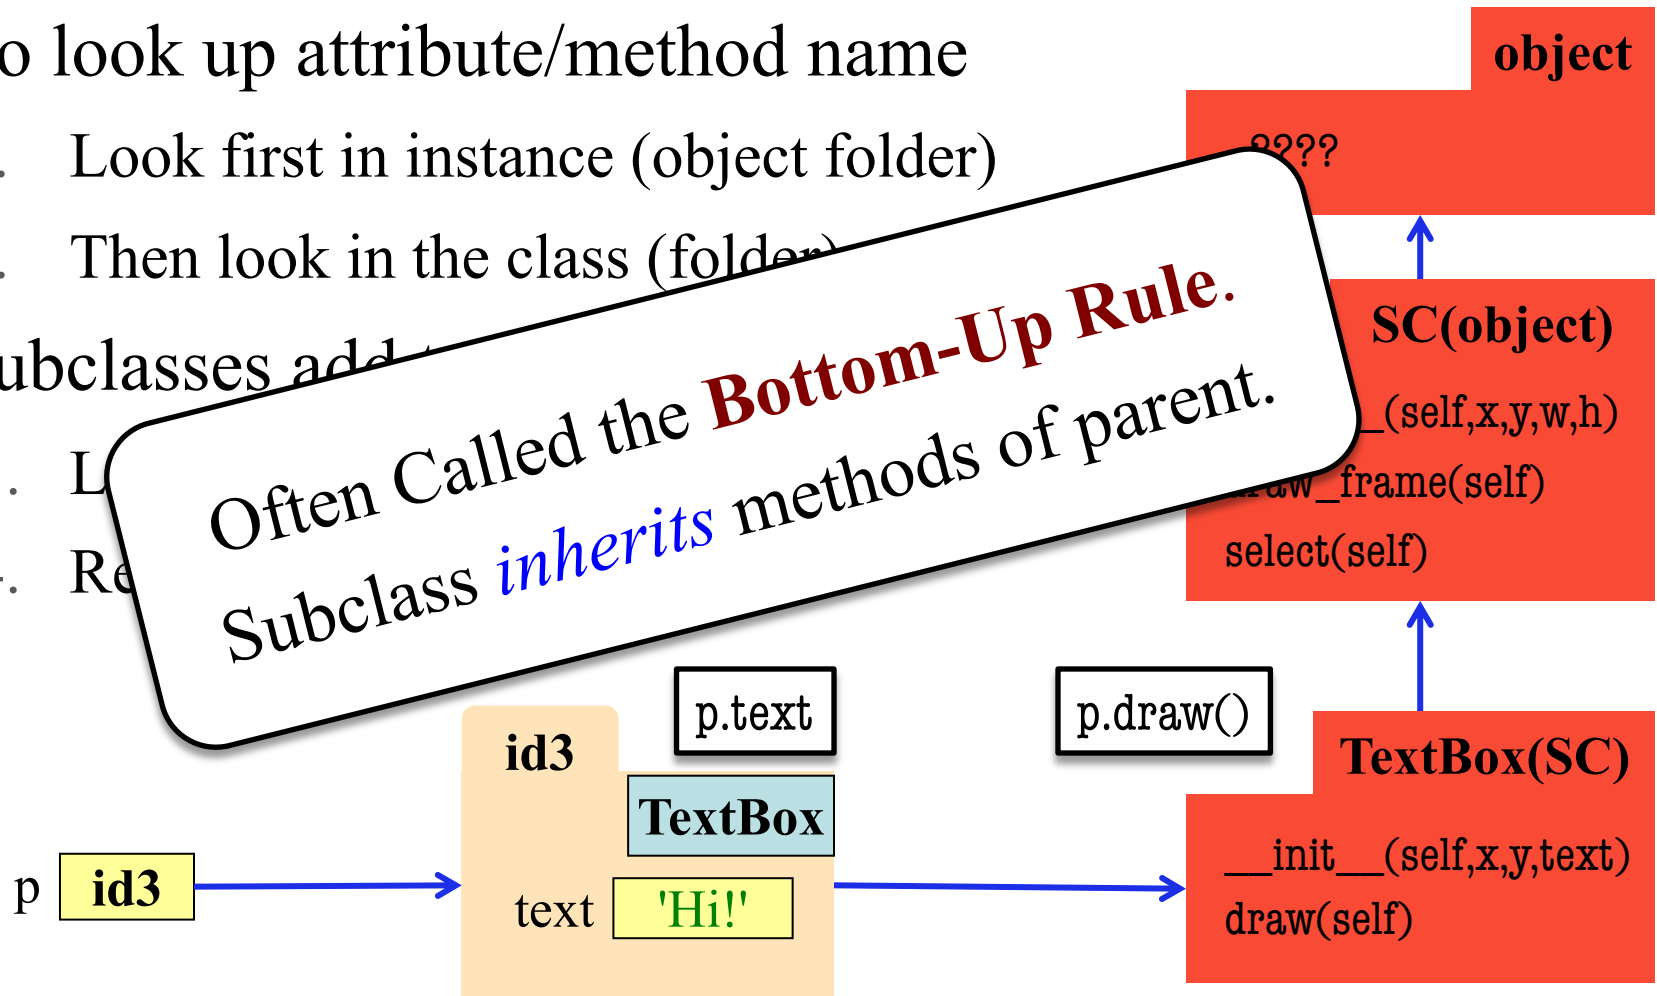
o look up attribute/method name

. Look first in instance (object folder)

. Then look in the class (folder)

ubclasses add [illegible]

. L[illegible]

. Re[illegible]

Often Called the Bottom-Up Rule.

Subclass inherits methods of parent.

object

????

SC(object)

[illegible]_(self,x,y,w,h)

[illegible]aw_frame(self)

select(self)

p.text

p.draw()

id3

TextBox

TextBox(SC)

p id3

text 'Hi!'

__init__(self,x,y,text)

draw(self)